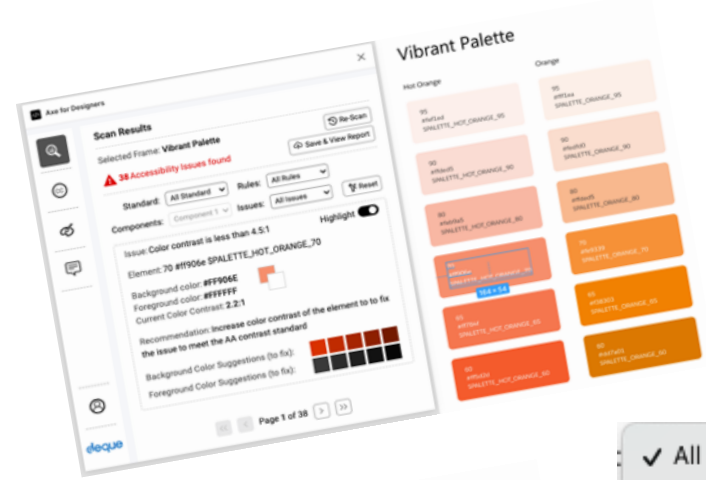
Axe for Designers

Scan Results

Re-Scan

Selected Frame: Vibrant Palette

Save & View Report

38 Accessibility Issues found

Standard: All Standard

Rules: All Rules

Reset

Components: Component 1

Issues: All Issues

Highlight

Issue: Color contrast is less than 4.5:1

Element: 70 #ff906e $PALETTE_HOT_ORANGE_70

Background color: #FF906E

Foreground color: #FFFFFF

Current Color Contrast: 2.2:1

Recommendation: Increase color contrast of the element to to fix the issue to meet the AA contrast standard

Background Color Suggestions (to fix):

Foreground Color Suggestions (to fix):

Page 1 of 38

deque

Vibrant Palette

Hot Orange

Orange

95
#fef1ed
$PALETTE_HOT_ORANGE_95

95
#fff1e4
$PALETTE_ORANGE_95

90
#ffdbd0
$PALETTE_HOT_ORANGE_90

90
#ffe0c0
$PALETTE_ORANGE_90

80
#ffb9a5
$PALETTE_HOT_ORANGE_80

80
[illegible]
$PALETTE_ORANGE_80

70
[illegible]
$PALETTE_HOT_ORANGE_70

70
#ff9339
$PALETTE_ORANGE_70

164 × 54

65
#ff7b4f
$PALETTE_HOT_ORANGE_65

65
#f08323
$PALETTE_ORANGE_65

60
#ff5d2a
$PALETTE_HOT_ORANGE_60

60
#e67e13
$PALETTE_ORANGE_60

✓ All